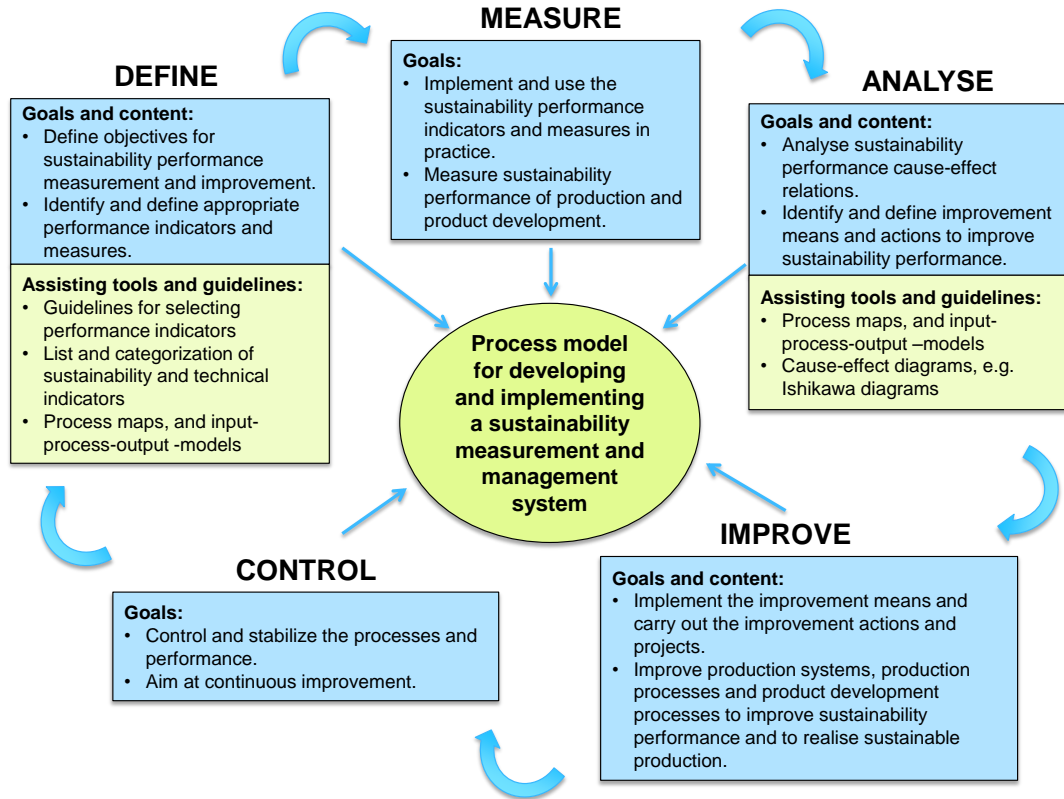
MEASURE

Goals:
• Implement and use the sustainability performance indicators and measures in practice.
• Measure sustainability performance of production and product development.

DEFINE

Goals and content:
• Define objectives for sustainability performance measurement and improvement.
• Identify and define appropriate performance indicators and measures.

Assisting tools and guidelines:
• Guidelines for selecting performance indicators
• List and categorization of sustainability and technical indicators
• Process maps, and input-process-output -models

ANALYSE

Goals and content:
• Analyse sustainability performance cause-effect relations.
• Identify and define improvement means and actions to improve sustainability performance.

Assisting tools and guidelines:
• Process maps, and input-process-output –models
• Cause-effect diagrams, e.g. Ishikawa diagrams

Process model for developing and implementing a sustainability measurement and management system

IMPROVE

Goals and content:
• Implement the improvement means and carry out the improvement actions and projects.
• Improve production systems, production processes and product development processes to improve sustainability performance and to realise sustainable production.

CONTROL

Goals:
• Control and stabilize the processes and performance.
• Aim at continuous improvement.